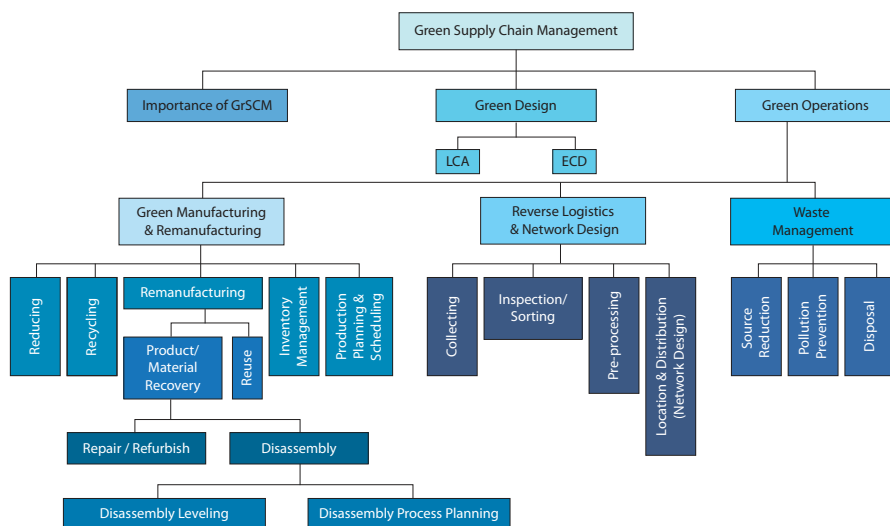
Green Supply Chain Management

Importance of GrSCM

Green Design

Green Operations

LCA

ECD

Green Manufacturing & Remanufacturing

Reverse Logistics & Network Design

Waste Management

Reducing

Recycling

Remanufacturing

Inventory Management

Production Planning & Scheduling

Collecting

Inspection/ Sorting

Pre-processing

Location & Distribution (Network Design)

Source Reduction

Pollution Prevention

Disposal

Product/ Material Recovery

Reuse

Repair / Refurbish

Disassembly

Disassembly Leveling

Disassembly Process Planning